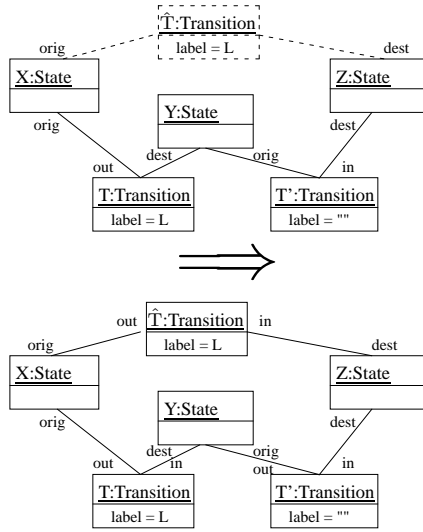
T̂:Transition
label = L
orig
dest
X:State
Z:State
Y:State
orig
dest
out
dest
orig
in
T:Transition
label = L
T':Transition
label = ""

$\Longrightarrow$

out
T̂:Transition
in
label = L
orig
dest
X:State
Z:State
Y:State
orig
dest
dest
in
orig
out
out
in
T:Transition
label = L
T':Transition
label = ""